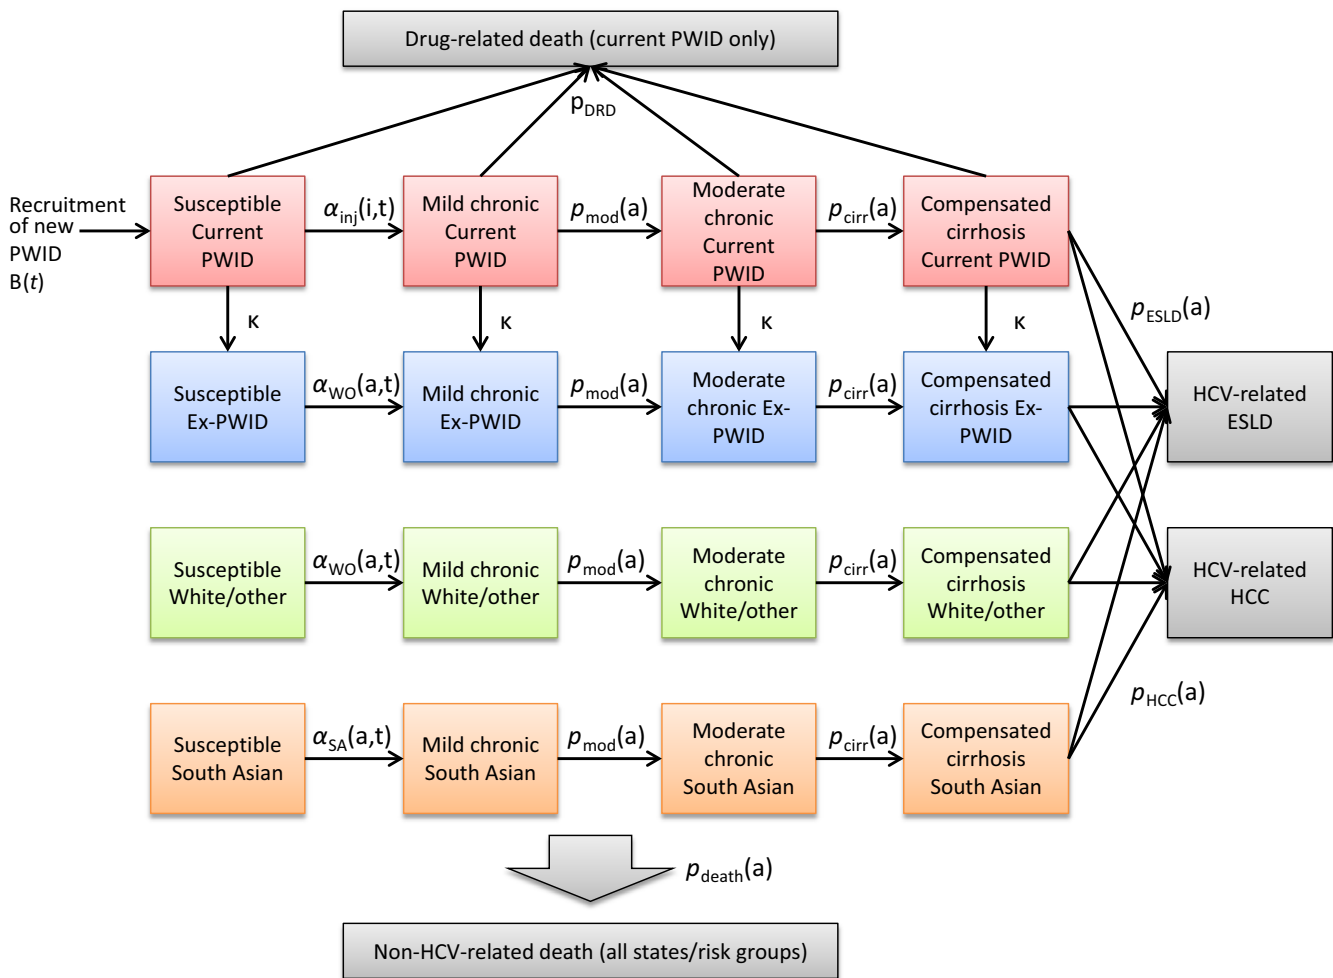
Drug-related death (current PWID only)

$p_{DRD}$

Recruitment of new PWID B($t$)

Susceptible Current PWID

$\alpha_{inj}$(i,t)

Mild chronic Current PWID

$p_{mod}$(a)

Moderate chronic Current PWID

$p_{cirr}$(a)

Compensated cirrhosis Current PWID

κ

κ

κ

κ

$p_{ESLD}$(a)

Susceptible Ex-PWID

$\alpha_{WO}$(a,t)

Mild chronic Ex-PWID

$p_{mod}$(a)

Moderate chronic Ex-PWID

$p_{cirr}$(a)

Compensated cirrhosis Ex-PWID

HCV-related ESLD

Susceptible White/other

$\alpha_{WO}$(a,t)

Mild chronic White/other

$p_{mod}$(a)

Moderate chronic White/other

$p_{cirr}$(a)

Compensated cirrhosis White/other

HCV-related HCC

$p_{HCC}$(a)

Susceptible South Asian

$\alpha_{SA}$(a,t)

Mild chronic South Asian

$p_{mod}$(a)

Moderate chronic South Asian

$p_{cirr}$(a)

Compensated cirrhosis South Asian

$p_{death}$(a)

Non-HCV-related death (all states/risk groups)